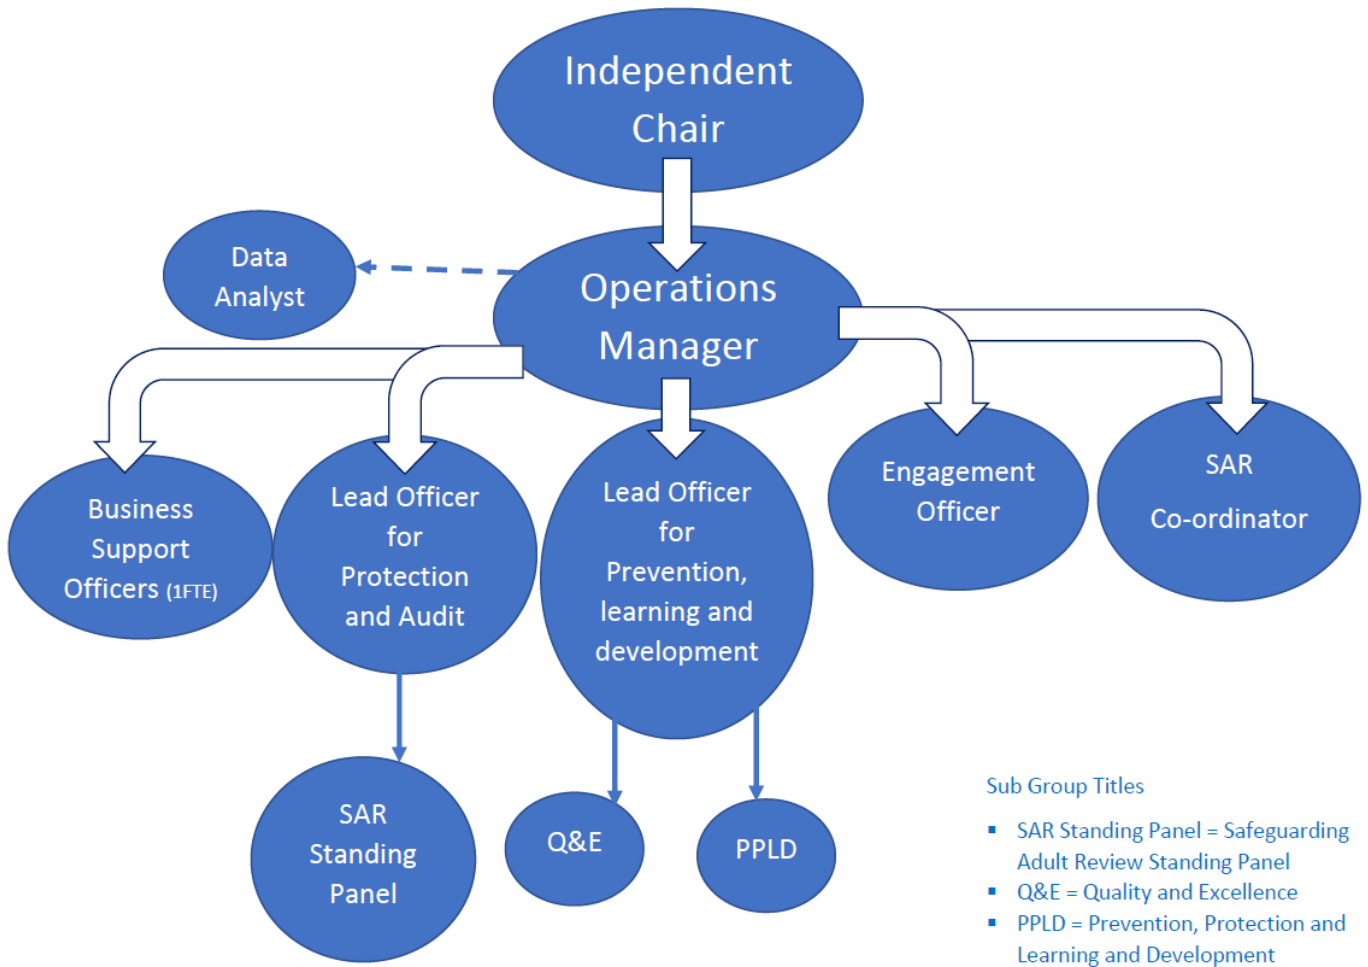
Independent Chair

Data Analyst

Operations Manager

Business Support Officers (1FTE)

Lead Officer for Protection and Audit

Lead Officer for Prevention, learning and development

Engagement Officer

SAR Co-ordinator

SAR Standing Panel

Q&E

PPLD

Sub Group Titles

- SAR Standing Panel = Safeguarding Adult Review Standing Panel
- Q&E = Quality and Excellence
- PPLD = Prevention, Protection and Learning and Development